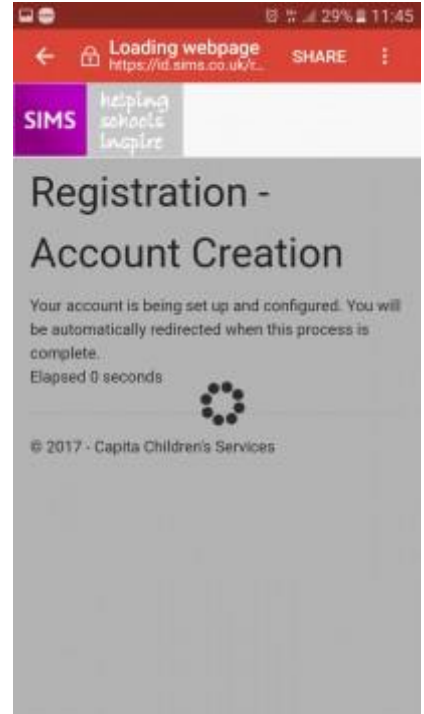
29% 11:45

Loading webpage
https://id.sims.co.uk/t...

SHARE

SIMS

helping schools inspire

Registration - Account Creation

Your account is being set up and configured. You will be automatically redirected when this process is complete.

Elapsed 0 seconds

© 2017 - Capita Children's Services